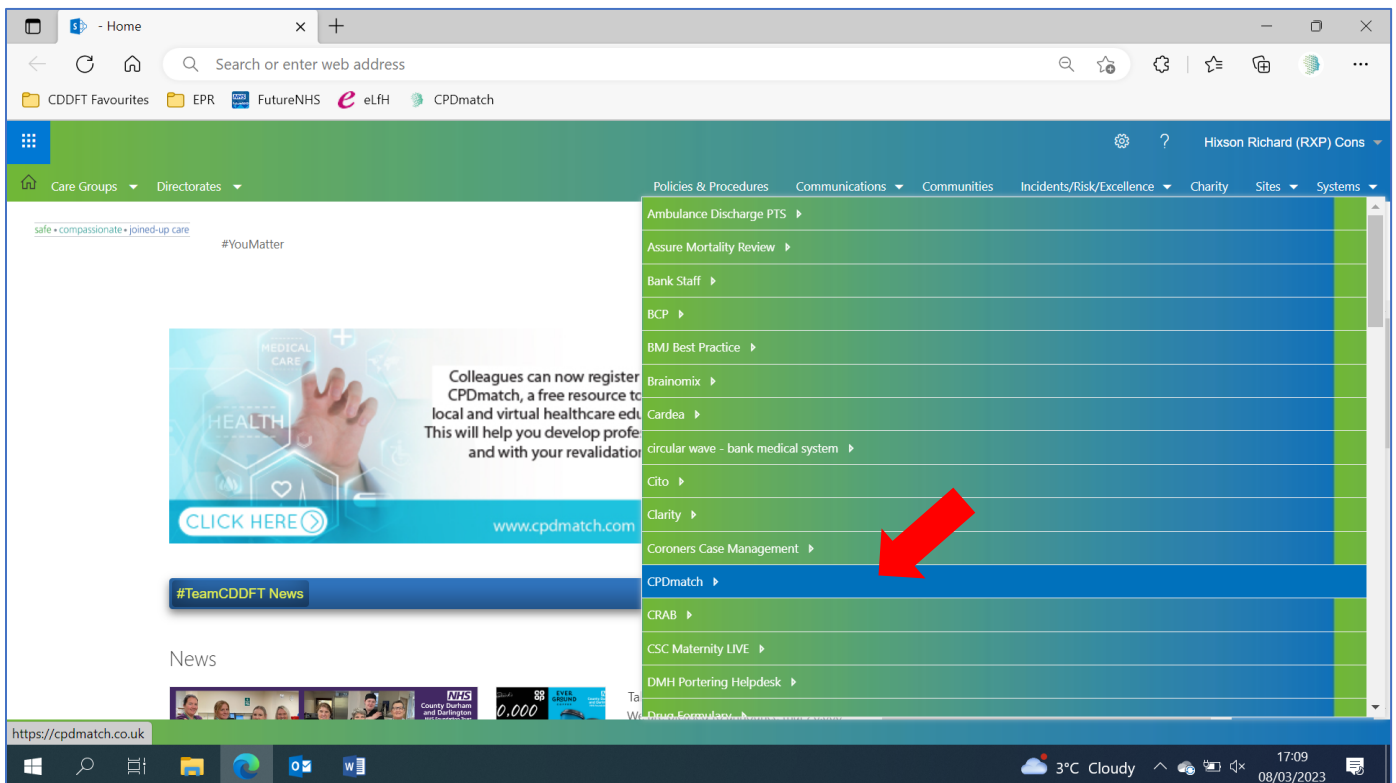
- Home

Search or enter web address

CDDFT Favourites EPR FutureNHS eLfH CPDmatch

Hixson Richard (RXP) Cons

Care Groups Directorates Policies & Procedures Communications Communities Incidents/Risk/Excellence Charity Sites Systems

safe • compassionate • joined-up care

#YouMatter

MEDICAL CARE

HEALTH

Colleagues can now register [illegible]
CPDmatch, a free resource to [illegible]
local and virtual healthcare edu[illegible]
This will help you develop profe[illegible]
and with your revalidatio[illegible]

CLICK HERE

www.cpdmatch.com

#TeamCDDFT News

News

NHS County Durham and Darlington

0.000

EVER GROUND

Ta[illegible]
W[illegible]

Ambulance Discharge PTS
Assure Mortality Review
Bank Staff
BCP
BMJ Best Practice
Brainomix
Cardea
circular wave - bank medical system
Cito
Clarity
Coroners Case Management
CPDmatch
CRAB
CSC Maternity LIVE
DMH Portering Helpdesk
Drug Formulary

https://cpdmatch.co.uk

3°C Cloudy

17:09
08/03/2023